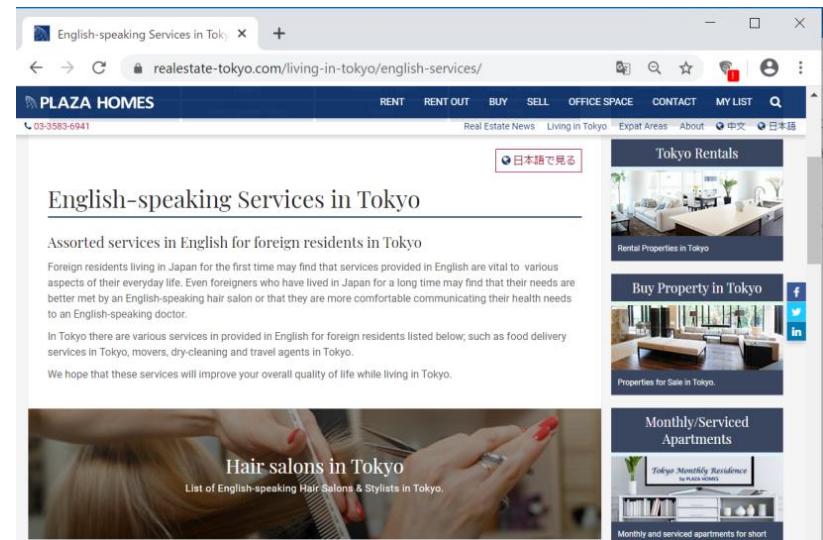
English-speaking Services in Toky ×
+

realestate-tokyo.com/living-in-tokyo/english-services/

PLAZA HOMES
RENT RENT OUT BUY SELL OFFICE SPACE CONTACT MY LIST

03-3583-6941
Real Estate News Living in Tokyo Expat Areas About 中文 日本語

日本語で見る

English-speaking Services in Tokyo

Assorted services in English for foreign residents in Tokyo

Foreign residents living in Japan for the first time may find that services provided in English are vital to various aspects of their everyday life. Even foreigners who have lived in Japan for a long time may find that their needs are better met by an English-speaking hair salon or that they are more comfortable communicating their health needs to an English-speaking doctor.

In Tokyo there are various services in provided in English for foreign residents listed below; such as food delivery services in Tokyo, movers, dry-cleaning and travel agents in Tokyo.

We hope that these services will improve your overall quality of life while living in Tokyo.

Hair salons in Tokyo
List of English-speaking Hair Salons & Stylists in Tokyo.

Tokyo Rentals
Rental Properties in Tokyo

Buy Property in Tokyo
Properties for Sale in Tokyo.

Monthly/Serviced Apartments
Tokyo Monthly Residence by PLAZA HOMES
Monthly and serviced apartments for short